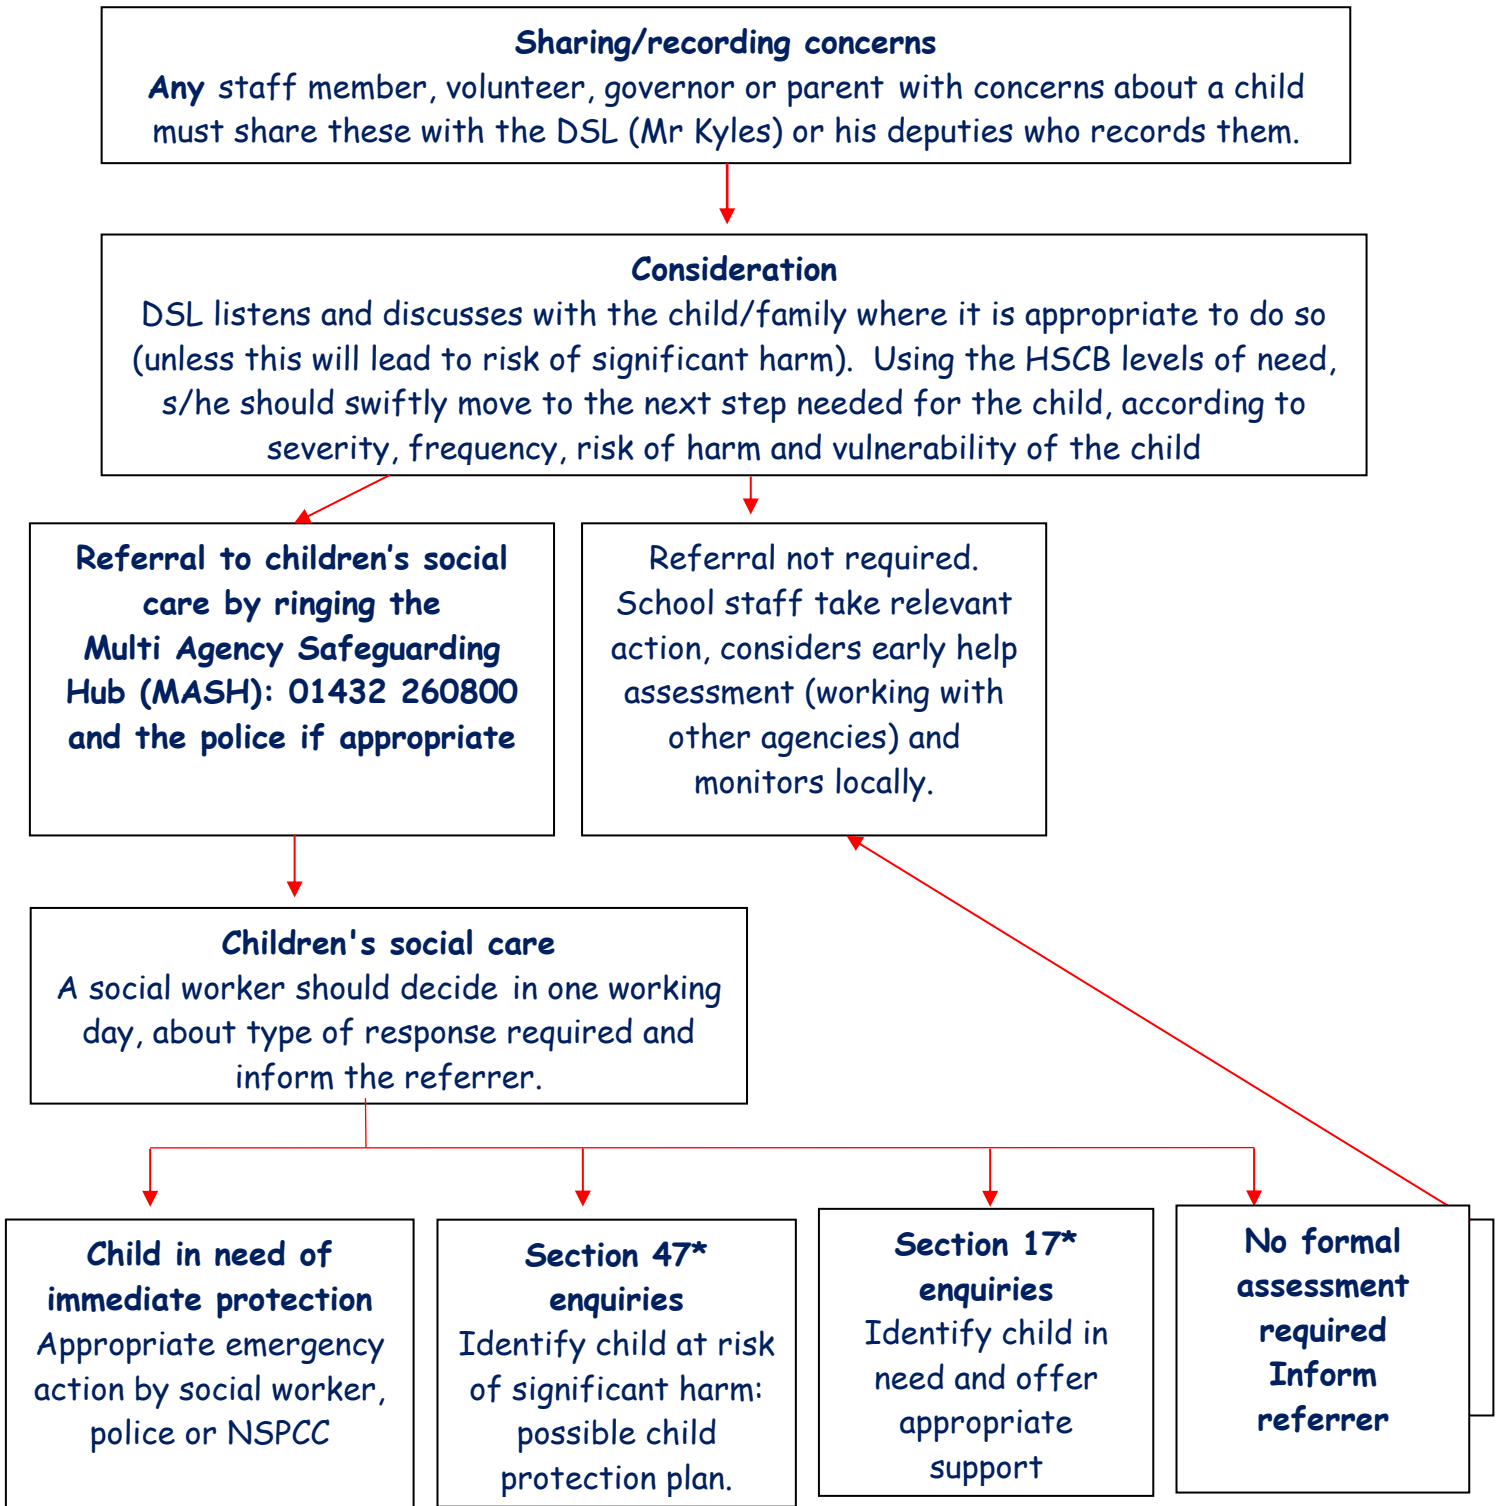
**Sharing/recording concerns**
**Any** staff member, volunteer, governor or parent with concerns about a child must share these with the DSL (Mr Kyles) or his deputies who records them.

**Consideration**
DSL listens and discusses with the child/family where it is appropriate to do so (unless this will lead to risk of significant harm). Using the HSCB levels of need, s/he should swiftly move to the next step needed for the child, according to severity, frequency, risk of harm and vulnerability of the child

**Referral to children's social care by ringing the Multi Agency Safeguarding Hub (MASH): 01432 260800 and the police if appropriate**

Referral not required. School staff take relevant action, considers early help assessment (working with other agencies) and monitors locally.

**Children's social care**
A social worker should decide in one working day, about type of response required and inform the referrer.

**Child in need of immediate protection**
Appropriate emergency action by social worker, police or NSPCC

**Section 47* enquiries**
Identify child at risk of significant harm: possible child protection plan.

**Section 17* enquiries**
Identify child in need and offer appropriate support

**No formal assessment required Inform referrer**